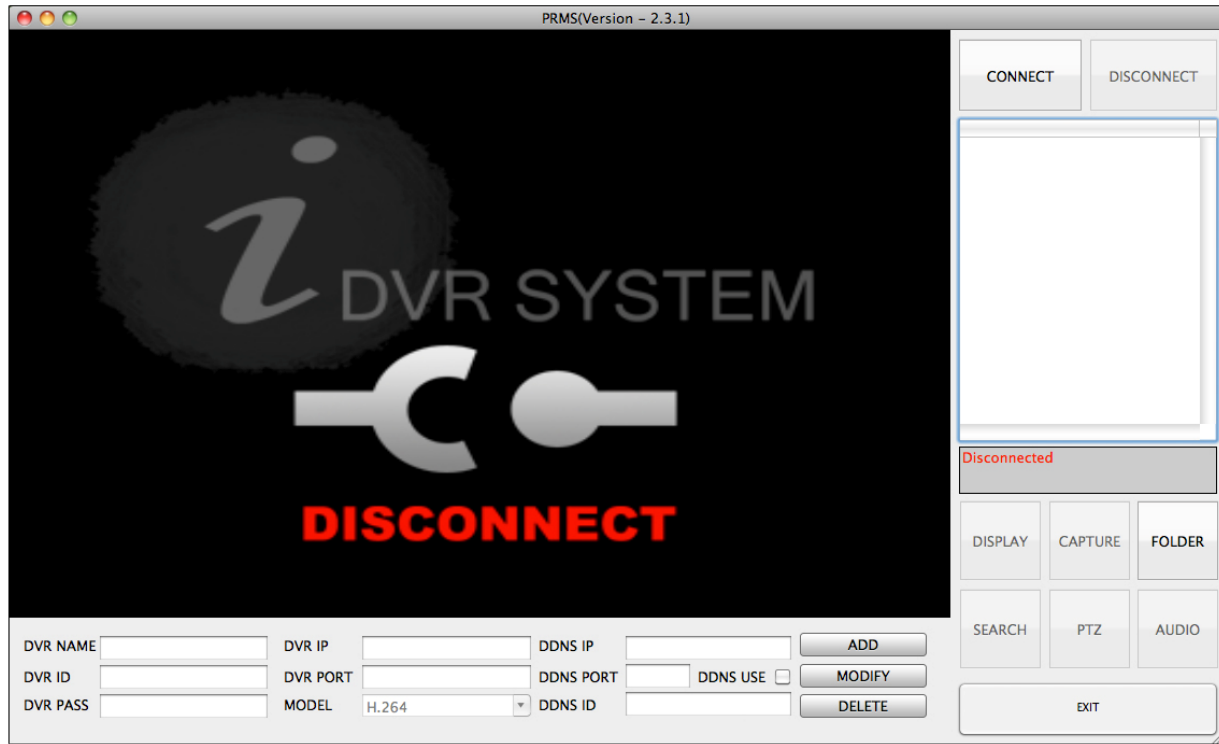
PRMS(Version - 2.3.1)

i DVR SYSTEM

DISCONNECT

CONNECT
DISCONNECT

Disconnected

DISPLAY
CAPTURE
FOLDER
SEARCH
PTZ
AUDIO

EXIT

DVR NAME
DVR ID
DVR PASS
DVR IP
DVR PORT
MODEL
H.264
DDNS IP
DDNS PORT
DDNS USE
DDNS ID
ADD
MODIFY
DELETE